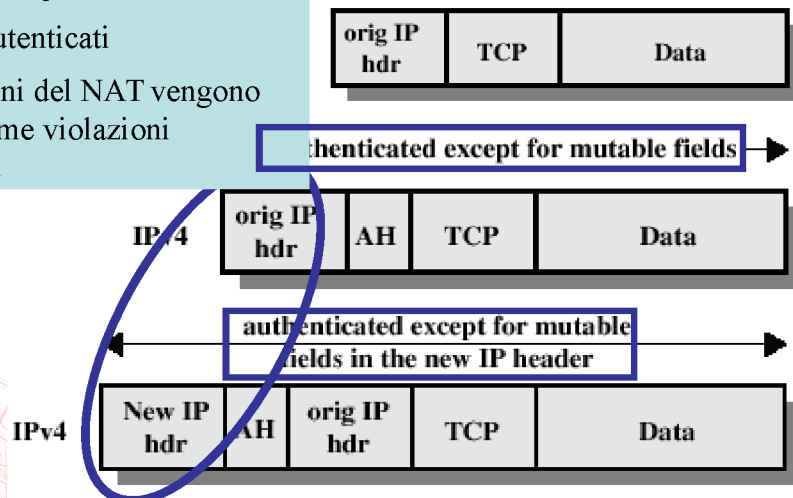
utenticati

ni del NAT vengono me violazioni

| orig IP hdr | TCP | Data |
|---|---|---|

thenticated except for mutable fields

IP 4

| orig IP hdr | AH | TCP | Data |
|---|---|---|---|

authenticated except for mutable fields in the new IP header

IPv4

| New IP hdr | AH | orig IP hdr | TCP | Data |
|---|---|---|---|---|